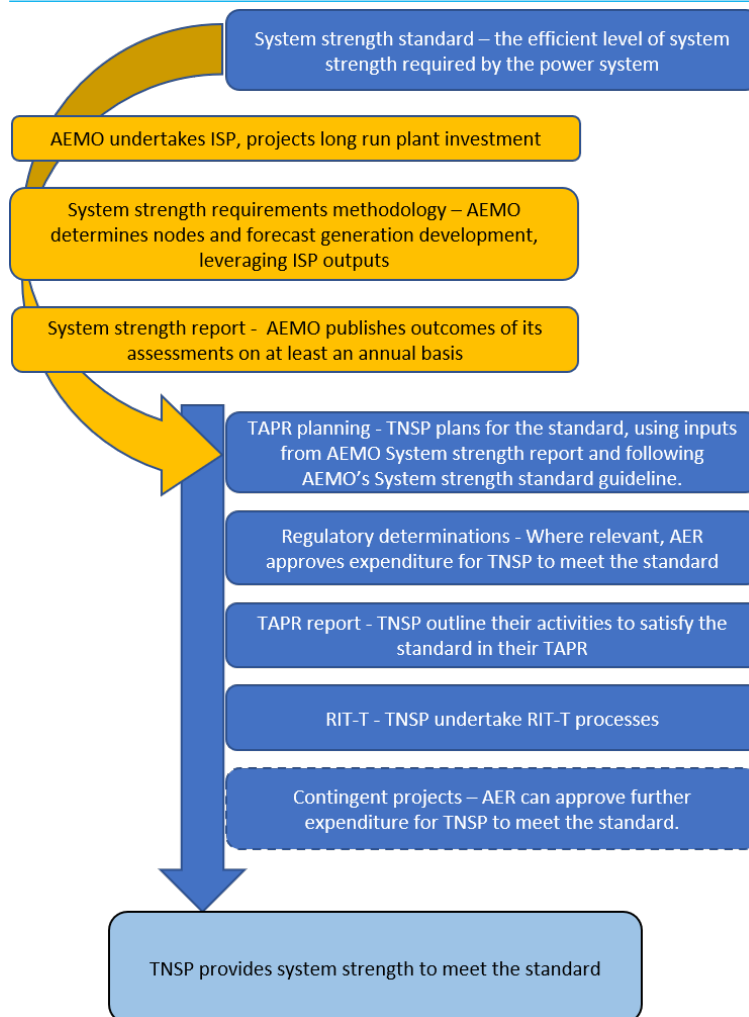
System strength standard – the efficient level of system strength required by the power system

AEMO undertakes ISP, projects long run plant investment

System strength requirements methodology – AEMO determines nodes and forecast generation development, leveraging ISP outputs

System strength report - AEMO publishes outcomes of its assessments on at least an annual basis

TAPR planning - TNSP plans for the standard, using inputs from AEMO System strength report and following AEMO's System strength standard guideline.

Regulatory determinations - Where relevant, AER approves expenditure for TNSP to meet the standard

TAPR report - TNSP outline their activities to satisfy the standard in their TAPR

RIT-T - TNSP undertake RIT-T processes

Contingent projects – AER can approve further expenditure for TNSP to meet the standard.

TNSP provides system strength to meet the standard